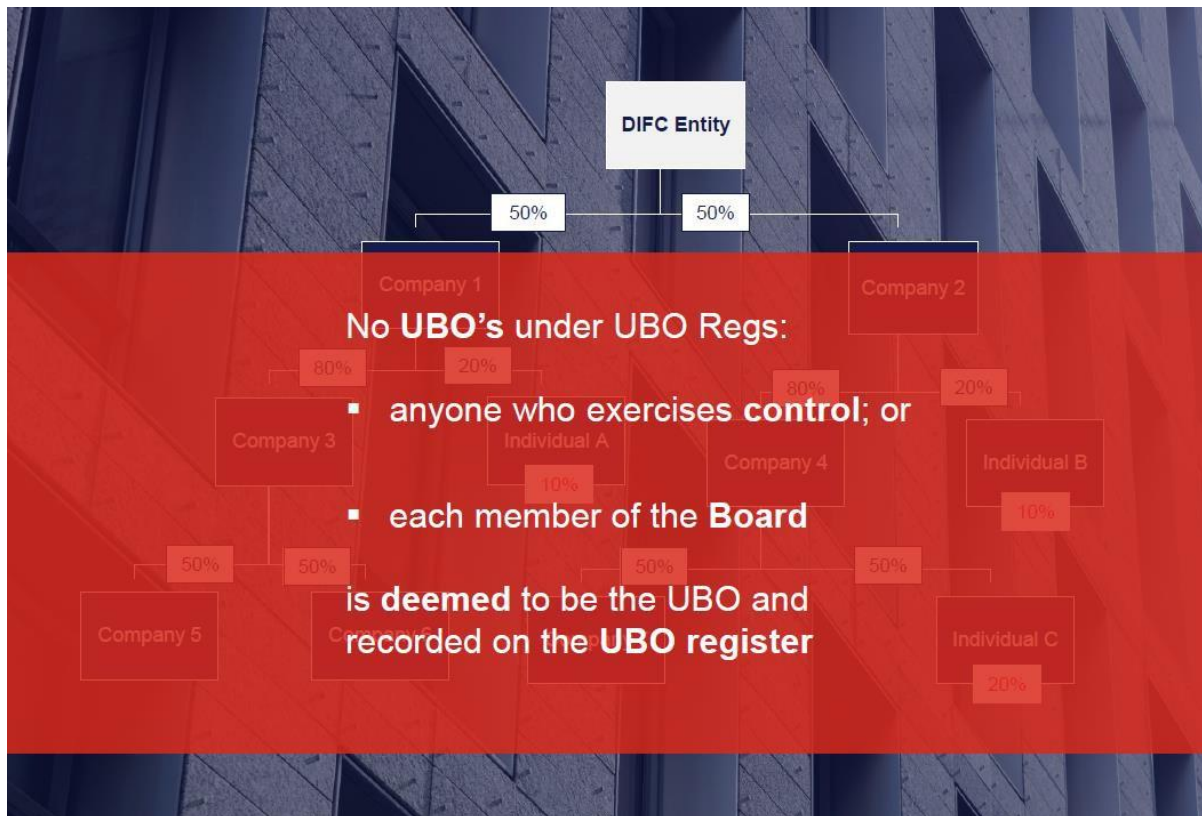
DIFC Entity

50%

50%

Company 1

Company 2

80%

20%

80%

20%

Company 3

Individual A

10%

Company 4

Individual B

10%

50%

50%

50%

50%

Company 5

Company 6

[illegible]

Individual C

20%

No **UBO's** under UBO Regs:

- anyone who exercises **control**; or

- each member of the **Board**

is **deemed** to be the UBO and recorded on the **UBO register**